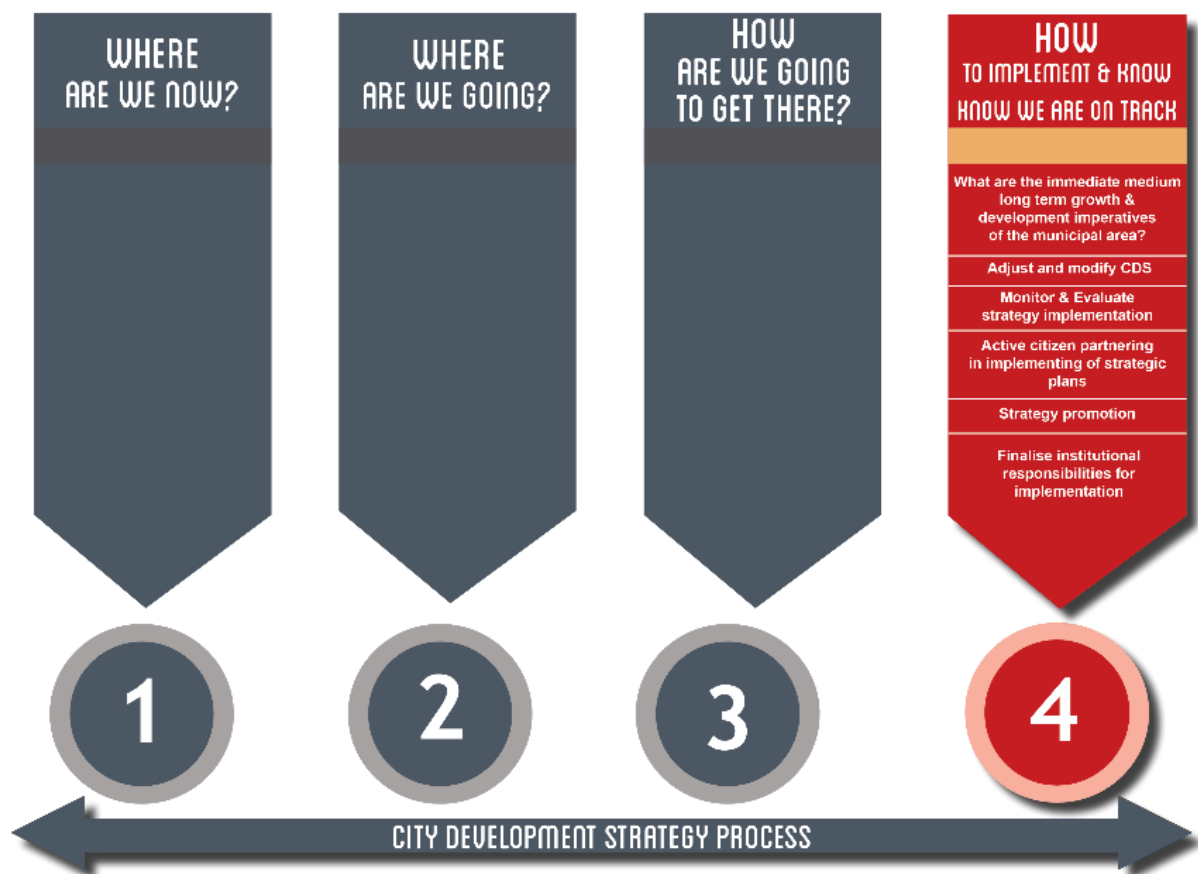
WHERE ARE WE NOW?

WHERE ARE WE GOING?

HOW ARE WE GOING TO GET THERE?

HOW TO IMPLEMENT & KNOW KNOW WE ARE ON TRACK

What are the immediate medium long term growth & development imperatives of the municipal area?

Adjust and modify CDS

Monitor & Evaluate strategy implementation

Active citizen partnering in implementing of strategic plans

Strategy promotion

Finalise institutional responsibilities for implementation

1

2

3

4

CITY DEVELOPMENT STRATEGY PROCESS